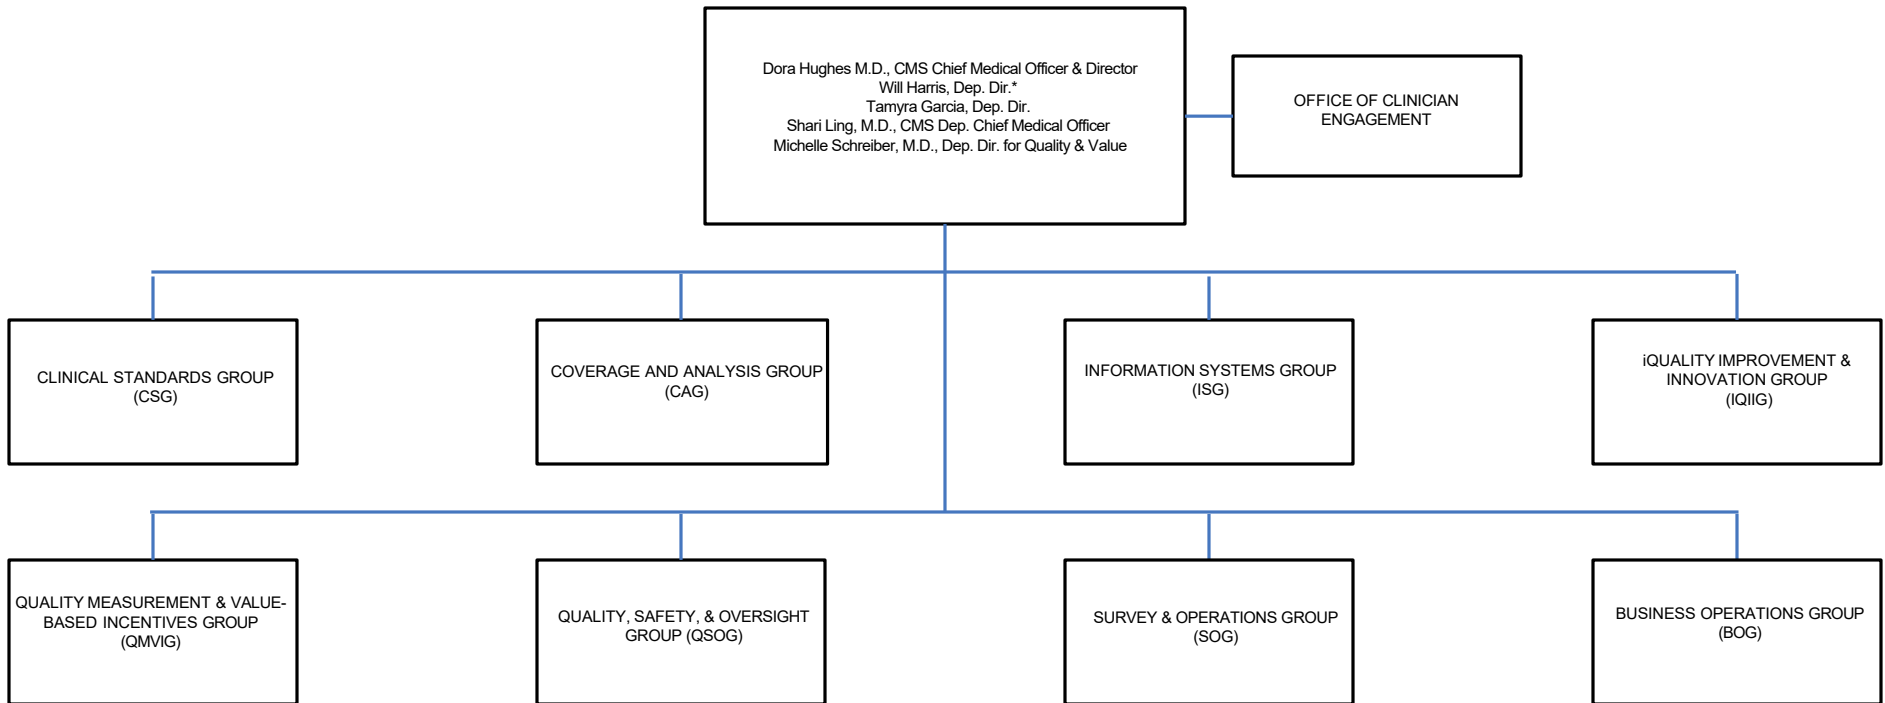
Dora Hughes M.D., CMS Chief Medical Officer & Director
Will Harris, Dep. Dir.*
Tamyra Garcia, Dep. Dir.
Shari Ling, M.D., CMS Dep. Chief Medical Officer
Michelle Schreiber, M.D., Dep. Dir. for Quality & Value

OFFICE OF CLINICIAN ENGAGEMENT

CLINICAL STANDARDS GROUP (CSG)

COVERAGE AND ANALYSIS GROUP (CAG)

INFORMATION SYSTEMS GROUP (ISG)

iQUALITY IMPROVEMENT & INNOVATION GROUP (IQIIG)

QUALITY MEASUREMENT & VALUE-BASED INCENTIVES GROUP (QMVIG)

QUALITY, SAFETY, & OVERSIGHT GROUP (QSOG)

SURVEY & OPERATIONS GROUP (SOG)

BUSINESS OPERATIONS GROUP (BOG)